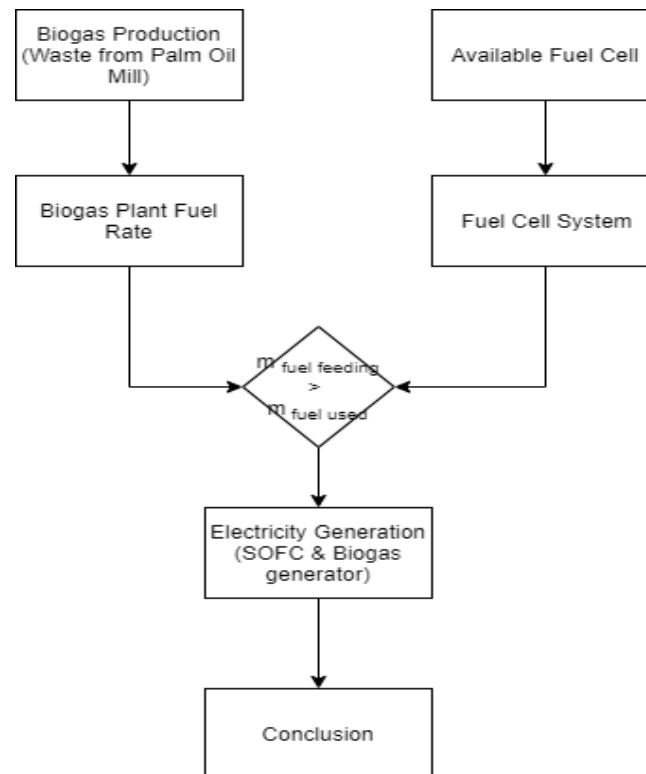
Biogas Production (Waste from Palm Oil Mill)

Available Fuel Cell

Biogas Plant Fuel Rate

Fuel Cell System

$m_{\text{fuel feeding}} > m_{\text{fuel used}}$

Electricity Generation (SOFC & Biogas generator)

Conclusion